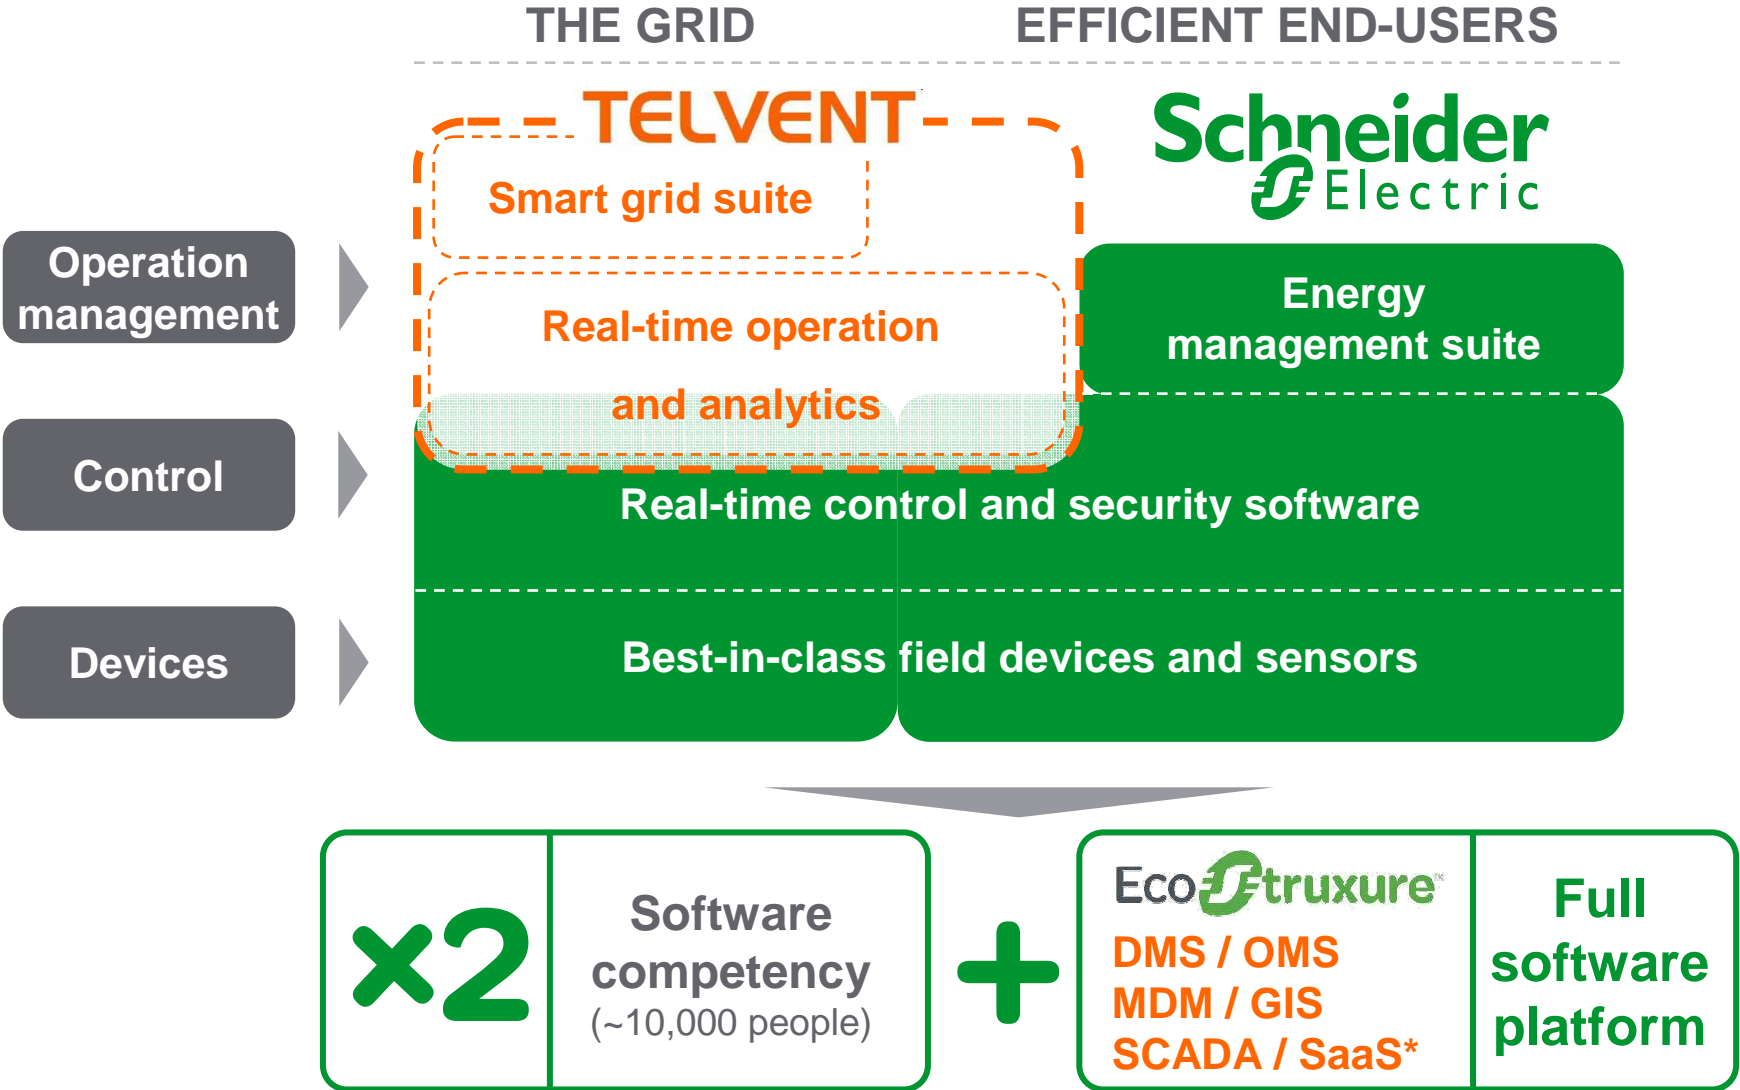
THE GRID

EFFICIENT END-USERS

TELVENT

Schneider Electric

Smart grid suite

Real-time operation and analytics

Energy management suite

Operation management

Control

Devices

Real-time control and security software

Best-in-class field devices and sensors

×2

Software competency (~10,000 people)

+

EcoStruxure

DMS / OMS
MDM / GIS
SCADA / SaaS*

Full software platform